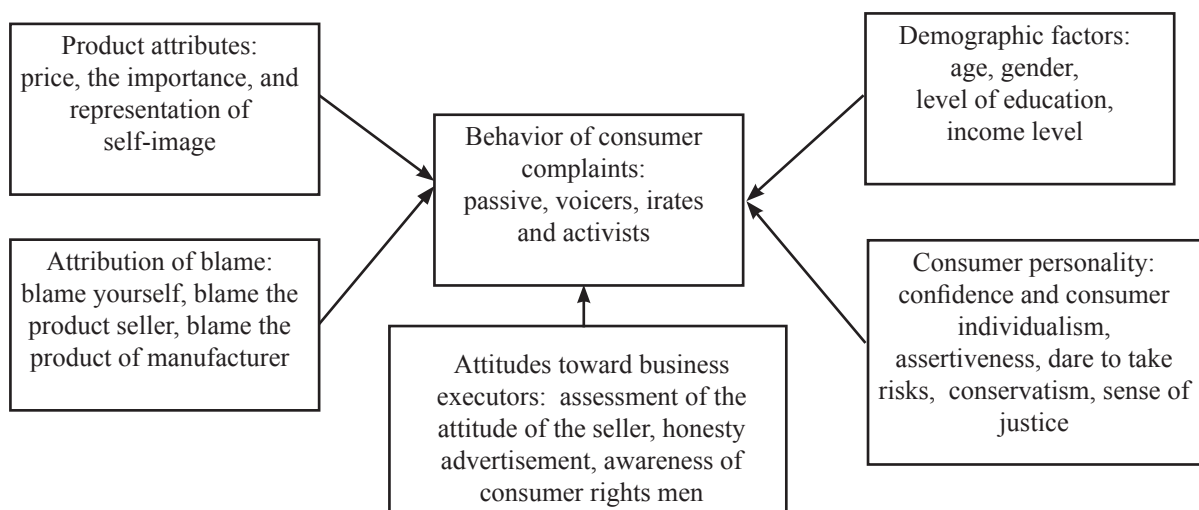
Product attributes: price, the importance, and representation of self-image

Attribution of blame: blame yourself, blame the product seller, blame the product of manufacturer

Behavior of consumer complaints: passive, voicers, irates and activists

Attitudes toward business executors: assessment of the attitude of the seller, honesty advertisement, awareness of consumer rights men

Demographic factors: age, gender, level of education, income level

Consumer personality: confidence and consumer individualism, assertiveness, dare to take risks, conservatism, sense of justice